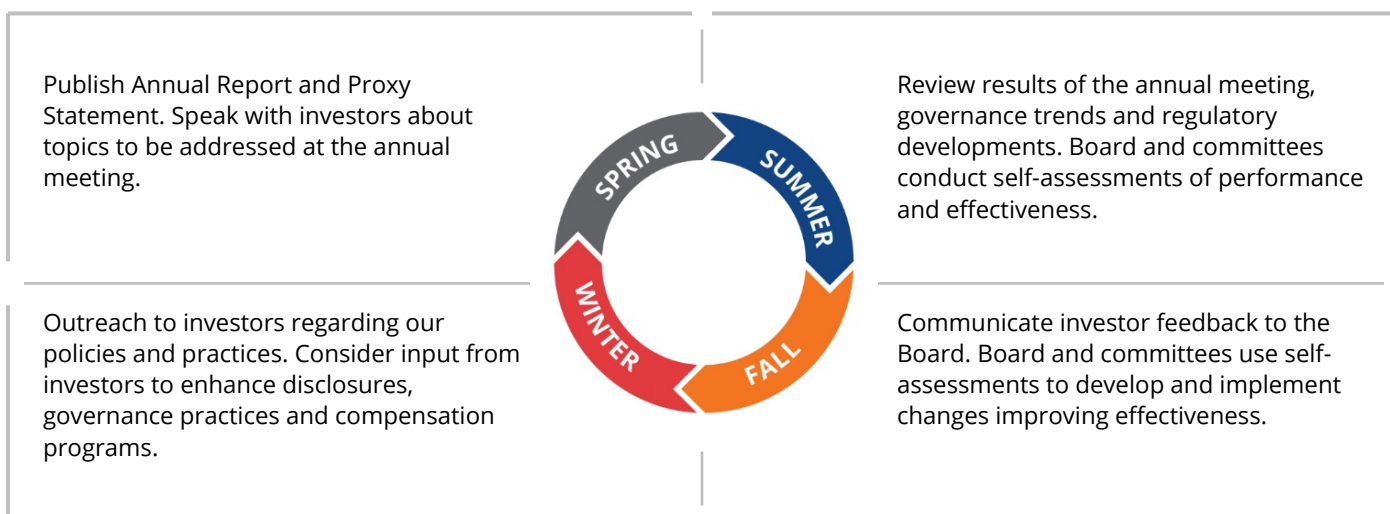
Publish Annual Report and Proxy Statement. Speak with investors about topics to be addressed at the annual meeting.

SPRING

SUMMER

Review results of the annual meeting, governance trends and regulatory developments. Board and committees conduct self-assessments of performance and effectiveness.

Outreach to investors regarding our policies and practices. Consider input from investors to enhance disclosures, governance practices and compensation programs.

WINTER

FALL

Communicate investor feedback to the Board. Board and committees use self-assessments to develop and implement changes improving effectiveness.